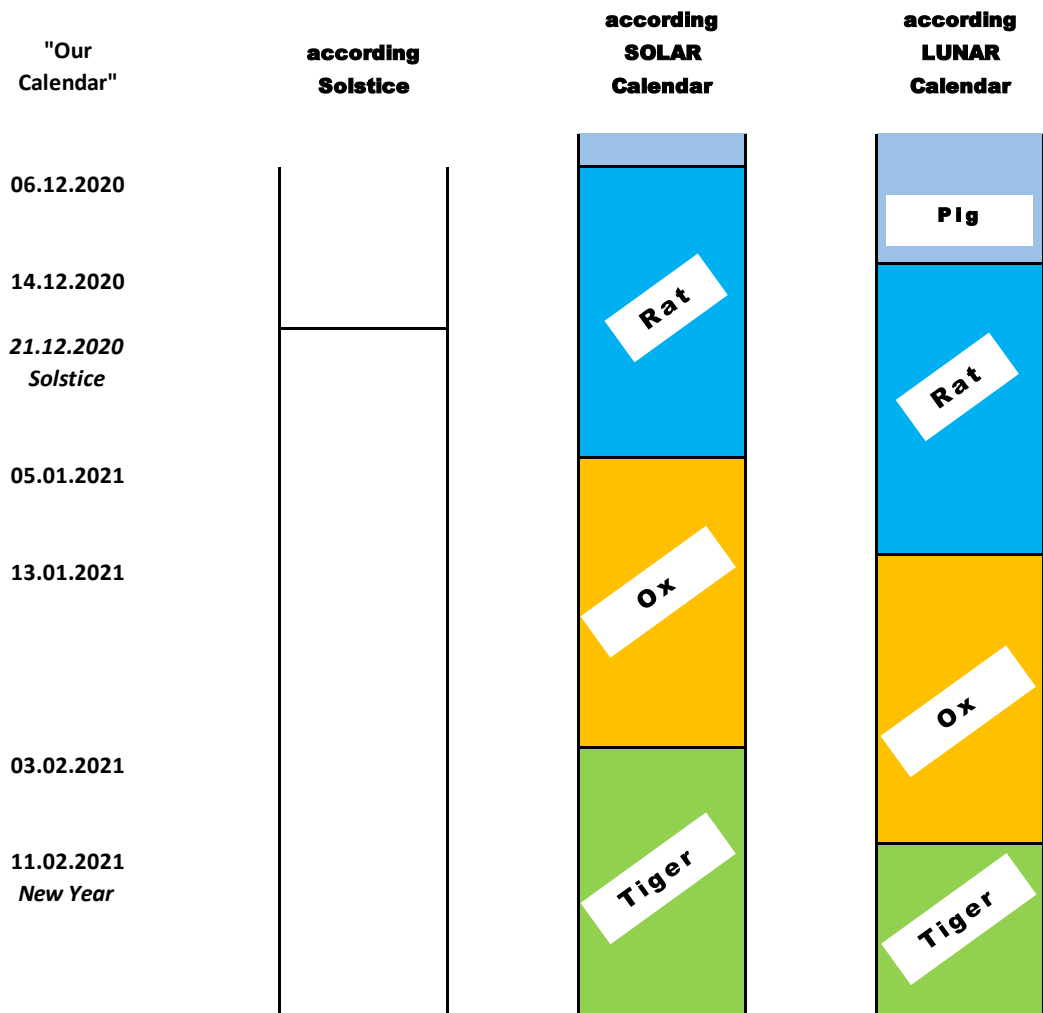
"Our Calendar"

according Solstice

according SOLAR Calendar

according LUNAR Calendar

06.12.2020

14.12.2020

*21.12.2020*
*Solstice*

05.01.2021

13.01.2021

03.02.2021

11.02.2021
*New Year*

Rat

Ox

Tiger

Pig

Rat

Ox

Tiger